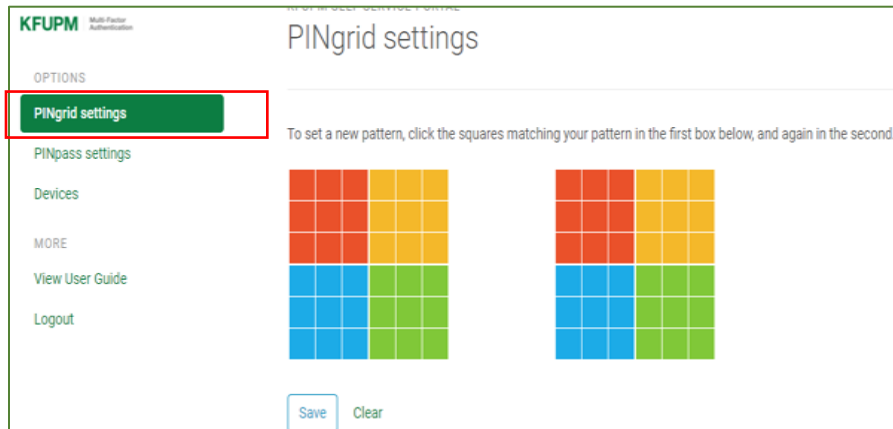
KFUPM Multi-Factor Authentication

OPTIONS

PINgrid settings

PINpass settings

Devices

MORE

View User Guide

Logout

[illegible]

PINgrid settings

To set a new pattern, click the squares matching your pattern in the first box below, and again in the second

Save Clear